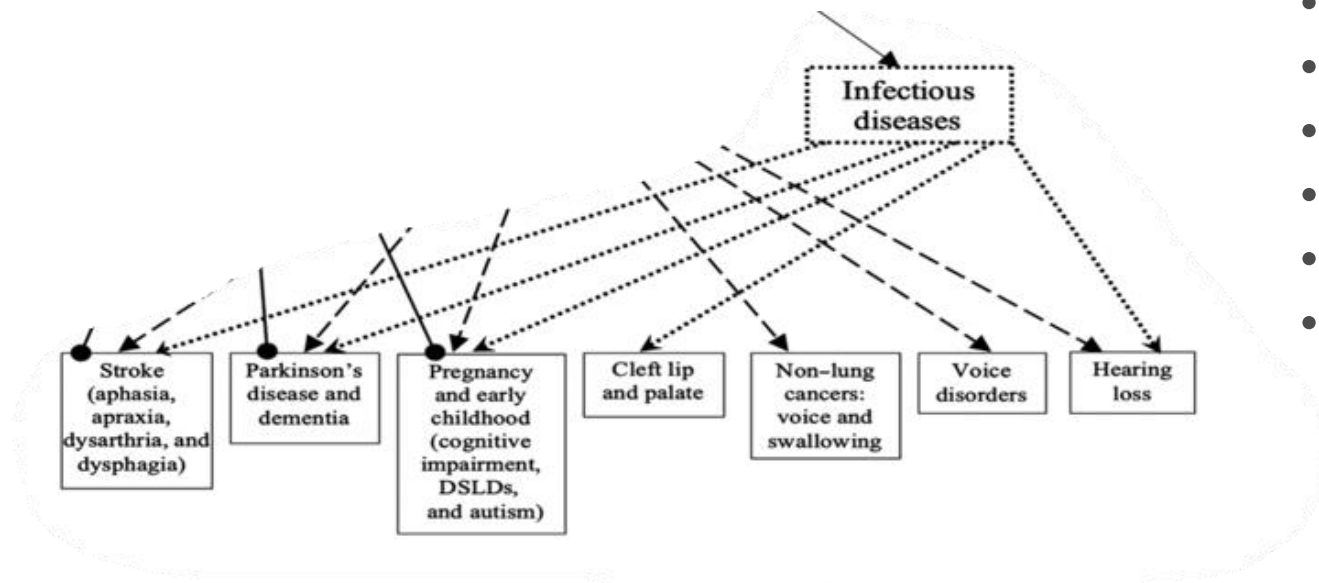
Infectious diseases

Stroke (aphasia, apraxia, dysarthria, and dysphagia)

Parkinson's disease and dementia

Pregnancy and early childhood (cognitive impairment, DSLDs, and autism)

Cleft lip and palate

Non–lung cancers: voice and swallowing

Voice disorders

Hearing loss